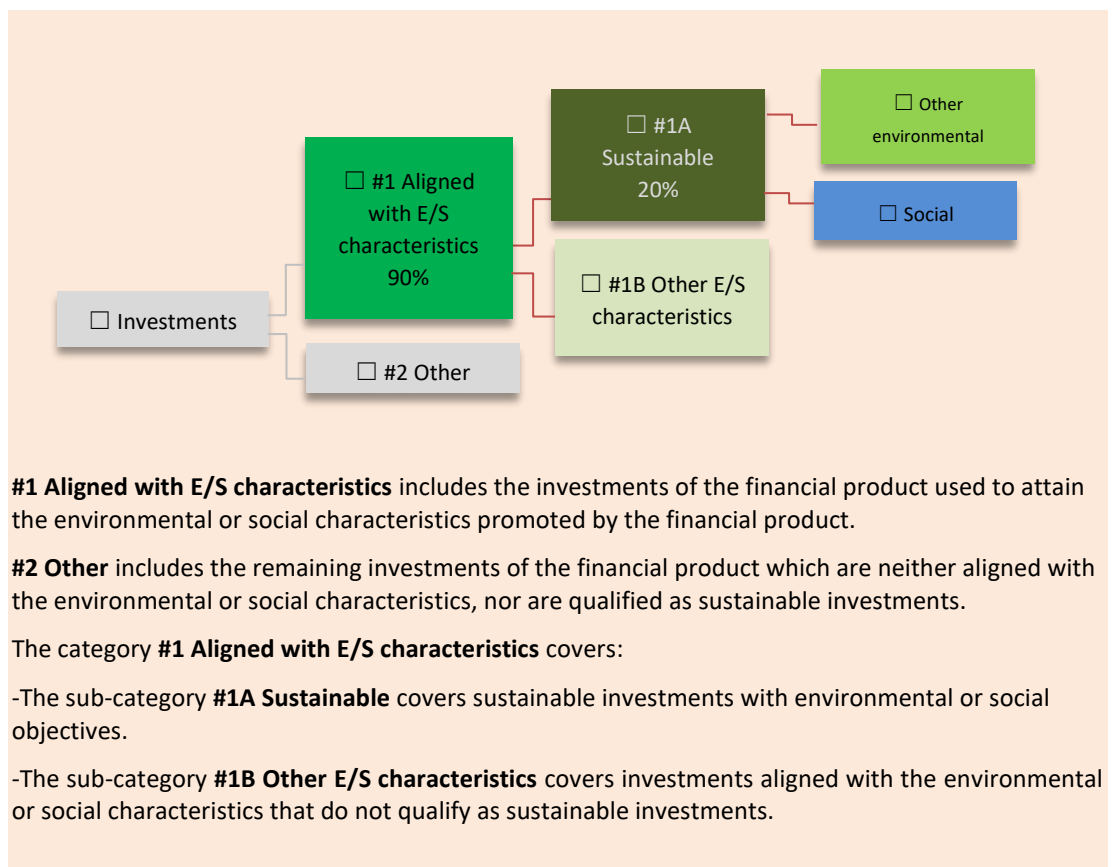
☐ Other environmental

☐ #1A Sustainable 20%

☐ #1 Aligned with E/S characteristics 90%

☐ Social

☐ #1B Other E/S characteristics

☐ Investments

☐ #2 Other

**#1 Aligned with E/S characteristics** includes the investments of the financial product used to attain the environmental or social characteristics promoted by the financial product.

**#2 Other** includes the remaining investments of the financial product which are neither aligned with the environmental or social characteristics, nor are qualified as sustainable investments.

The category **#1 Aligned with E/S characteristics** covers:

-The sub-category **#1A Sustainable** covers sustainable investments with environmental or social objectives.

-The sub-category **#1B Other E/S characteristics** covers investments aligned with the environmental or social characteristics that do not qualify as sustainable investments.